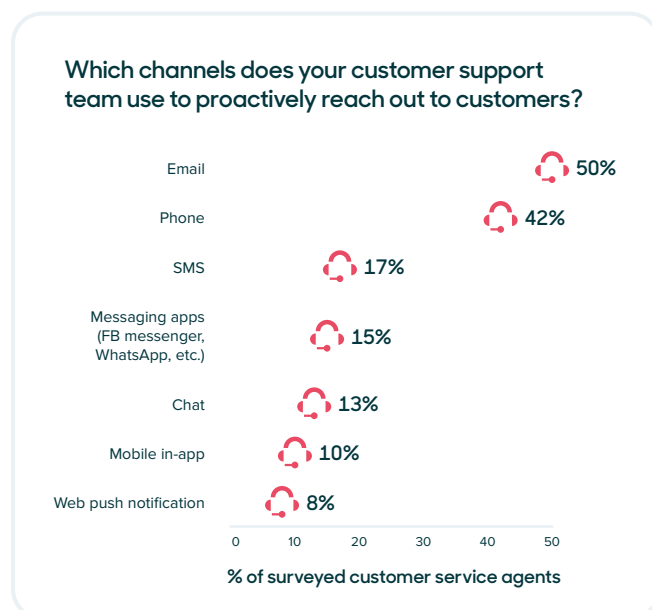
Which channels does your customer support team use to proactively reach out to customers?

| Channel | % |
|---|---|
| Email | 50% |
| Phone | 42% |
| SMS | 17% |
| Messaging apps (FB messenger, WhatsApp, etc.) | 15% |
| Chat | 13% |
| Mobile in-app | 10% |
| Web push notification | 8% |

0 10 20 30 40 50

% of surveyed customer service agents